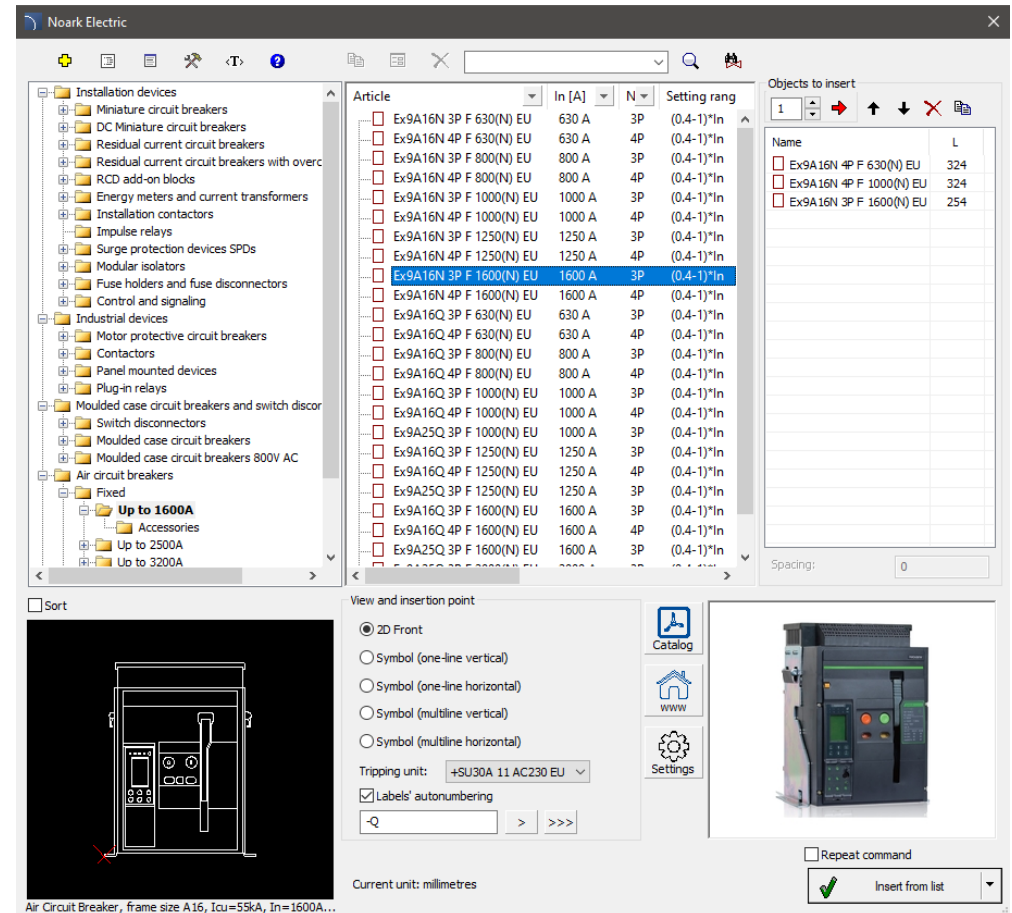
Noark Electric

Installation devices
Miniature circuit breakers
DC Miniature circuit breakers
Residual current circuit breakers
Residual current circuit breakers with overc
RCD add-on blocks
Energy meters and current transformers
Installation contactors
Impulse relays
Surge protection devices SPDs
Modular isolators
Fuse holders and fuse disconnectors
Control and signaling
Industrial devices
Motor protective circuit breakers
Contactors
Panel mounted devices
Plug-in relays
Moulded case circuit breakers and switch discor
Switch disconnectors
Moulded case circuit breakers
Moulded case circuit breakers 800V AC
Air circuit breakers
Fixed
Up to 1600A
Accessories
Up to 2500A
Up to 3200A

| Article | In [A] | N | Setting rang |
|---|---|---|---|
| Ex9A16N 3P F 630(N) EU | 630 A | 3P | (0.4-1)*In |
| Ex9A16N 4P F 630(N) EU | 630 A | 4P | (0.4-1)*In |
| Ex9A16N 3P F 800(N) EU | 800 A | 3P | (0.4-1)*In |
| Ex9A16N 4P F 800(N) EU | 800 A | 4P | (0.4-1)*In |
| Ex9A16N 3P F 1000(N) EU | 1000 A | 3P | (0.4-1)*In |
| Ex9A16N 4P F 1000(N) EU | 1000 A | 4P | (0.4-1)*In |
| Ex9A16N 3P F 1250(N) EU | 1250 A | 3P | (0.4-1)*In |
| Ex9A16N 4P F 1250(N) EU | 1250 A | 4P | (0.4-1)*In |
| Ex9A16N 3P F 1600(N) EU | 1600 A | 3P | (0.4-1)*In |
| Ex9A16N 4P F 1600(N) EU | 1600 A | 4P | (0.4-1)*In |
| Ex9A16Q 3P F 630(N) EU | 630 A | 3P | (0.4-1)*In |
| Ex9A16Q 4P F 630(N) EU | 630 A | 4P | (0.4-1)*In |
| Ex9A16Q 3P F 800(N) EU | 800 A | 3P | (0.4-1)*In |
| Ex9A16Q 4P F 800(N) EU | 800 A | 4P | (0.4-1)*In |
| Ex9A16Q 3P F 1000(N) EU | 1000 A | 3P | (0.4-1)*In |
| Ex9A16Q 4P F 1000(N) EU | 1000 A | 4P | (0.4-1)*In |
| Ex9A25Q 3P F 1000(N) EU | 1000 A | 3P | (0.4-1)*In |
| Ex9A16Q 3P F 1250(N) EU | 1250 A | 3P | (0.4-1)*In |
| Ex9A16Q 4P F 1250(N) EU | 1250 A | 4P | (0.4-1)*In |
| Ex9A25Q 3P F 1250(N) EU | 1250 A | 3P | (0.4-1)*In |
| Ex9A16Q 3P F 1600(N) EU | 1600 A | 3P | (0.4-1)*In |
| Ex9A16Q 4P F 1600(N) EU | 1600 A | 4P | (0.4-1)*In |
| Ex9A25Q 3P F 1600(N) EU | 1600 A | 3P | (0.4-1)*In |

Objects to insert
1

| Name | L |
|---|---|
| Ex9A16N 4P F 630(N) EU | 324 |
| Ex9A16N 4P F 1000(N) EU | 324 |
| Ex9A16N 3P F 1600(N) EU | 254 |

Spacing: 0

Sort

View and insertion point
2D Front
Symbol (one-line vertical)
Symbol (one-line horizontal)
Symbol (multiline vertical)
Symbol (multiline horizontal)
Tripping unit: +SU30A 11 AC230 EU
Labels' autonumbering
-Q > >>>

Catalog
WWW
Settings

Repeat command
Insert from list

Current unit: millimetres

Air Circuit Breaker, frame size A16, Icu=55kA, In=1600A...